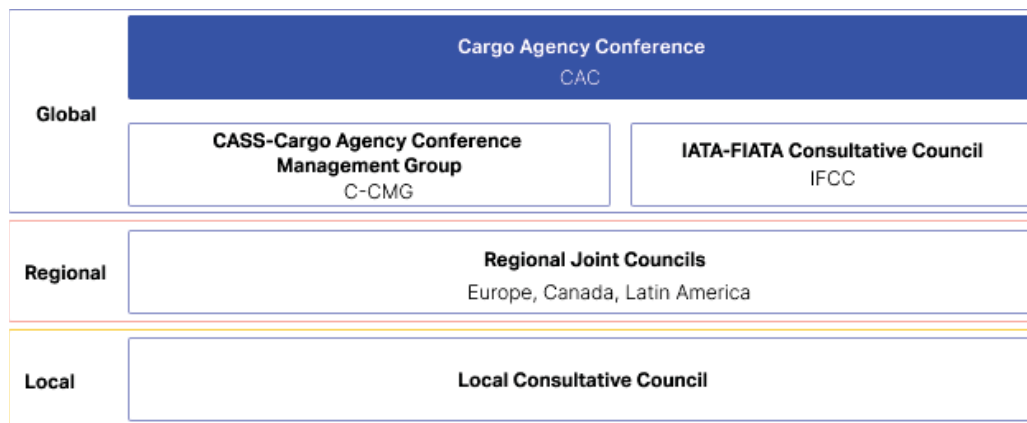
Global

Cargo Agency Conference
CAC

CASS-Cargo Agency Conference Management Group
C-CMG

IATA-FIATA Consultative Council
IFCC

Regional

Regional Joint Councils
Europe, Canada, Latin America

Local

Local Consultative Council